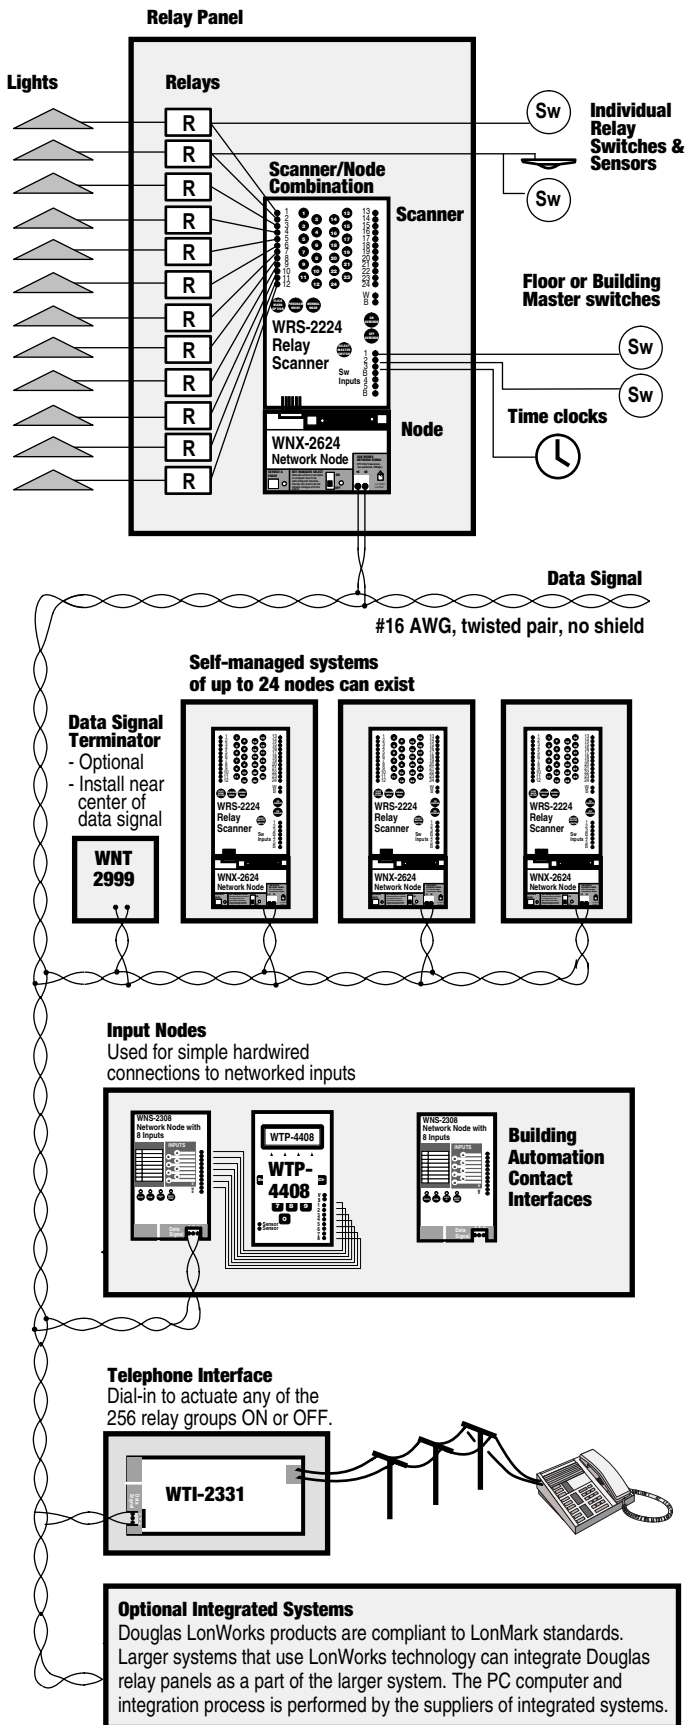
Relay Panel

Lights

Relays

R
R
R
R
R
R
R
R
R
R
R
R

Sw

Individual Relay Switches & Sensors

Sw

Scanner/Node Combination

Scanner

1 2 3 4 5 6 7 8 9 10 11 12
13 14 15 16 17 18 19 20 21 22 23 24
W B

Floor or Building Master switches

WRS-2224 Relay Scanner

Sw Inputs

1 2 3 4 5 6 B

Sw

Sw

Time clocks

Node

WNX-2624 Network Node

Data Signal

#16 AWG, twisted pair, no shield

Self-managed systems of up to 24 nodes can exist

Data Signal Terminator
- Optional
- Install near center of data signal

WNT 2999

WRS-2224 Relay Scanner
Sw Inputs
WNX-2624 Network Node

WRS-2224 Relay Scanner
Sw Inputs
WNX-2624 Network Node

WRS-2224 Relay Scanner
Sw Inputs
WNX-2624 Network Node

Input Nodes
Used for simple hardwired connections to networked inputs

WNS-2308 Network Node with 8 Inputs
INPUTS
Data Signal

WTP-4408

WTP-4408

Sensor
Sensor

WNS-2308 Network Node with 8 Inputs
INPUTS
Data Signal

Building Automation Contact Interfaces

Telephone Interface
Dial-in to actuate any of the 256 relay groups ON or OFF.

WTI-2331

Optional Integrated Systems
Douglas LonWorks products are compliant to LonMark standards. Larger systems that use LonWorks technology can integrate Douglas relay panels as a part of the larger system. The PC computer and integration process is performed by the suppliers of integrated systems.